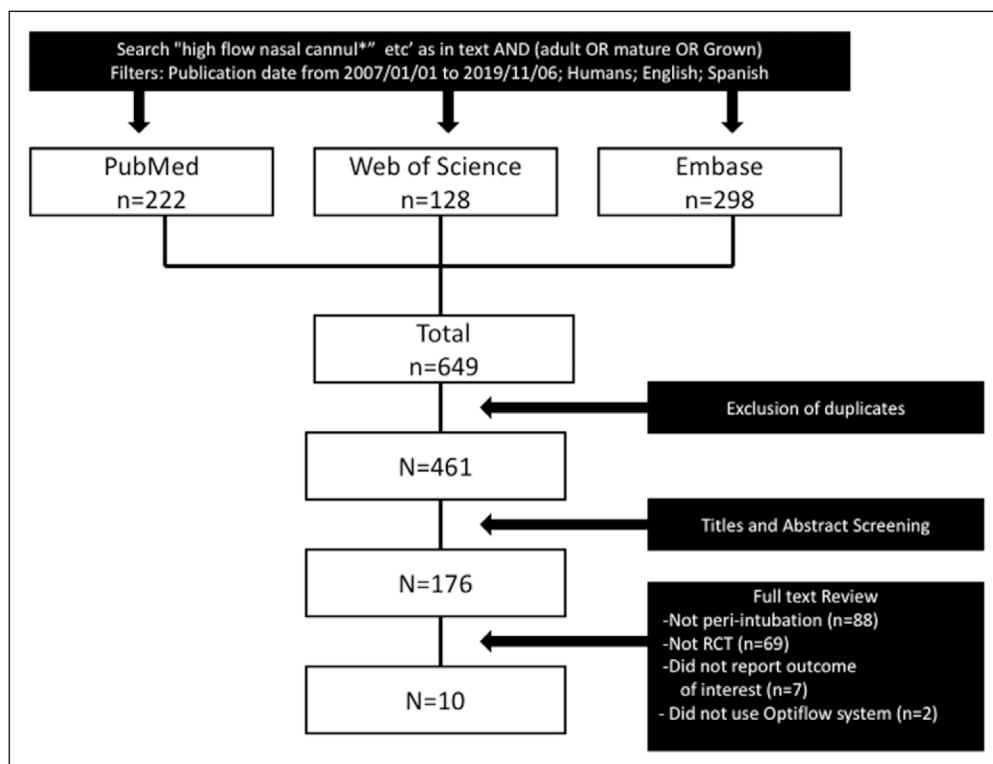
Search "high flow nasal cannul*" etc' as in text AND (adult OR mature OR Grown)
Filters: Publication date from 2007/01/01 to 2019/11/06; Humans; English; Spanish

PubMed
n=222

Web of Science
n=128

Embase
n=298

Total
n=649

Exclusion of duplicates

N=461

Titles and Abstract Screening

N=176

Full text Review
-Not peri-intubation (n=88)
-Not RCT (n=69)
-Did not report outcome of interest (n=7)
- Did not use Optiflow system (n=2)

N=10